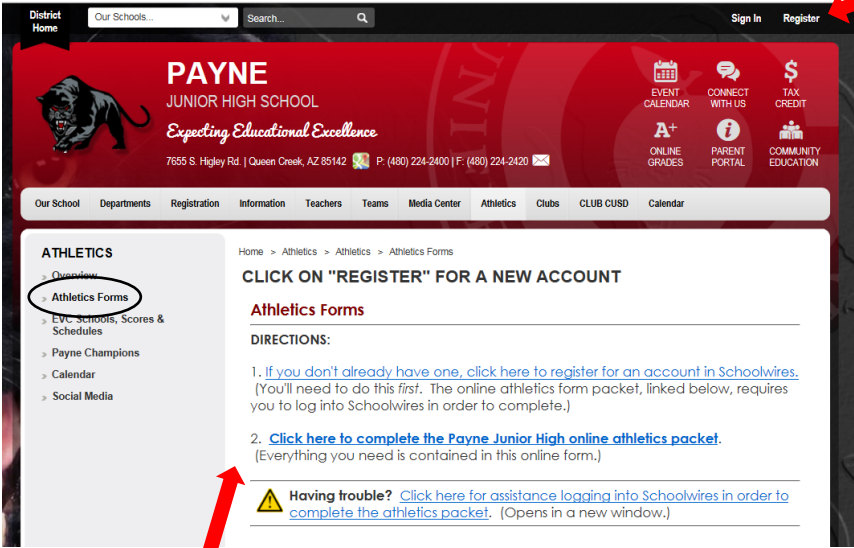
District Home

Our Schools...

Search...

Sign In

Register

PAYNE
JUNIOR HIGH SCHOOL
Expecting Educational Excellence
7655 S. Higley Rd. | Queen Creek, AZ 85142 P: (480) 224-2400 | F: (480) 224-2420

EVENT CALENDAR
CONNECT WITH US
TAX CREDIT
ONLINE GRADES
PARENT PORTAL
COMMUNITY EDUCATION

Our School
Departments
Registration
Information
Teachers
Teams
Media Center
Athletics
Clubs
CLUB CUSD
Calendar

ATHLETICS
Overview
Athletics Forms
EVC Schools, Scores & Schedules
Payne Champions
Calendar
Social Media

Home > Athletics > Athletics > Athletics Forms

CLICK ON "REGISTER" FOR A NEW ACCOUNT

Athletics Forms

DIRECTIONS:

1. If you don't already have one, click here to register for an account in Schoolwires. (You'll need to do this first. The online athletics form packet, linked below, requires you to log into Schoolwires in order to complete.)

2. Click here to complete the Payne Junior High online athletics packet. (Everything you need is contained in this online form.)

Having trouble? Click here for assistance logging into Schoolwires in order to complete the athletics packet. (Opens in a new window.)